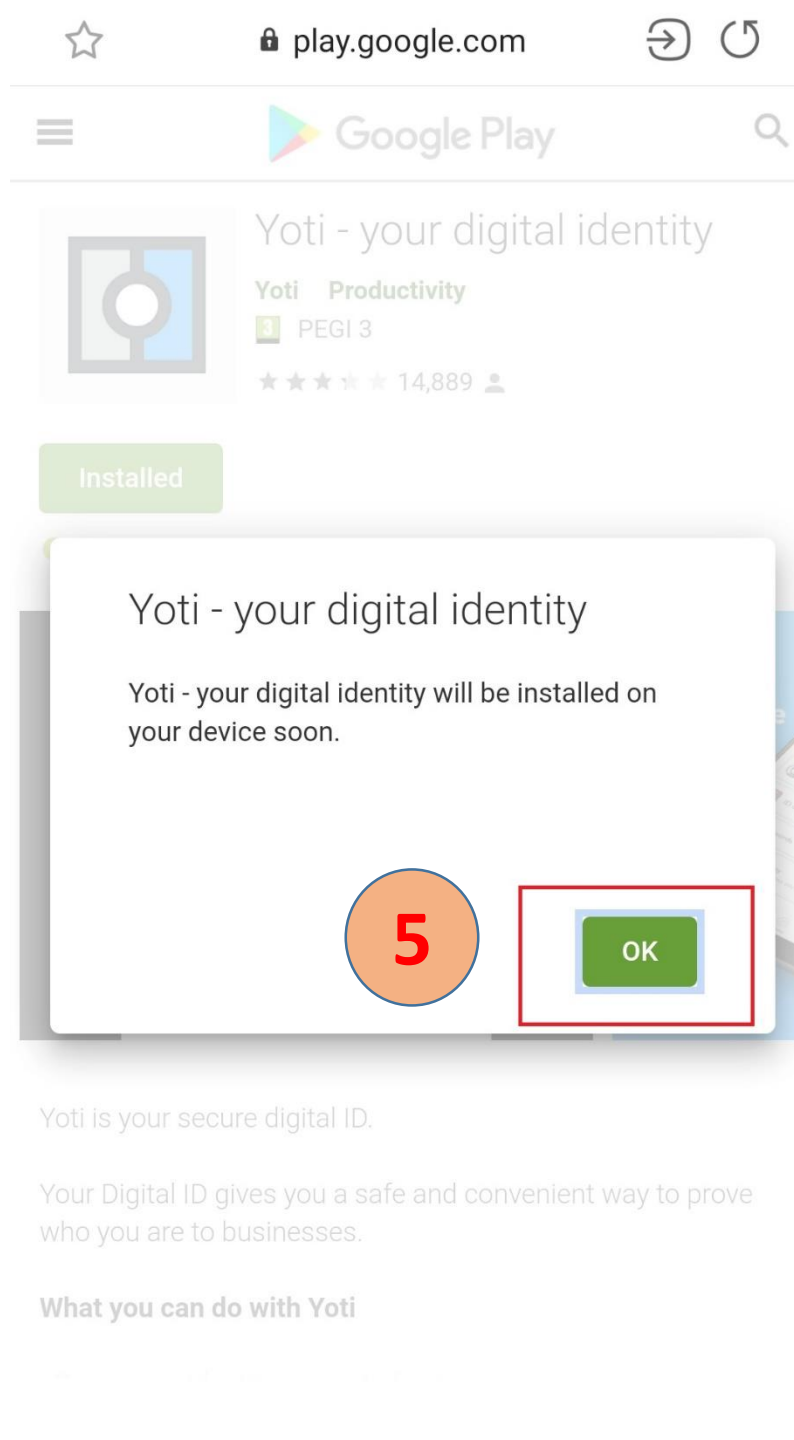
play.google.com

Google Play

Yoti - your digital identity

Yoti Productivity

3 PEGI 3

14,889

Installed

Yoti - your digital identity

Yoti - your digital identity will be installed on your device soon.

5

OK

Yoti is your secure digital ID.

Your Digital ID gives you a safe and convenient way to prove who you are to businesses.

What you can do with Yoti

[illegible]